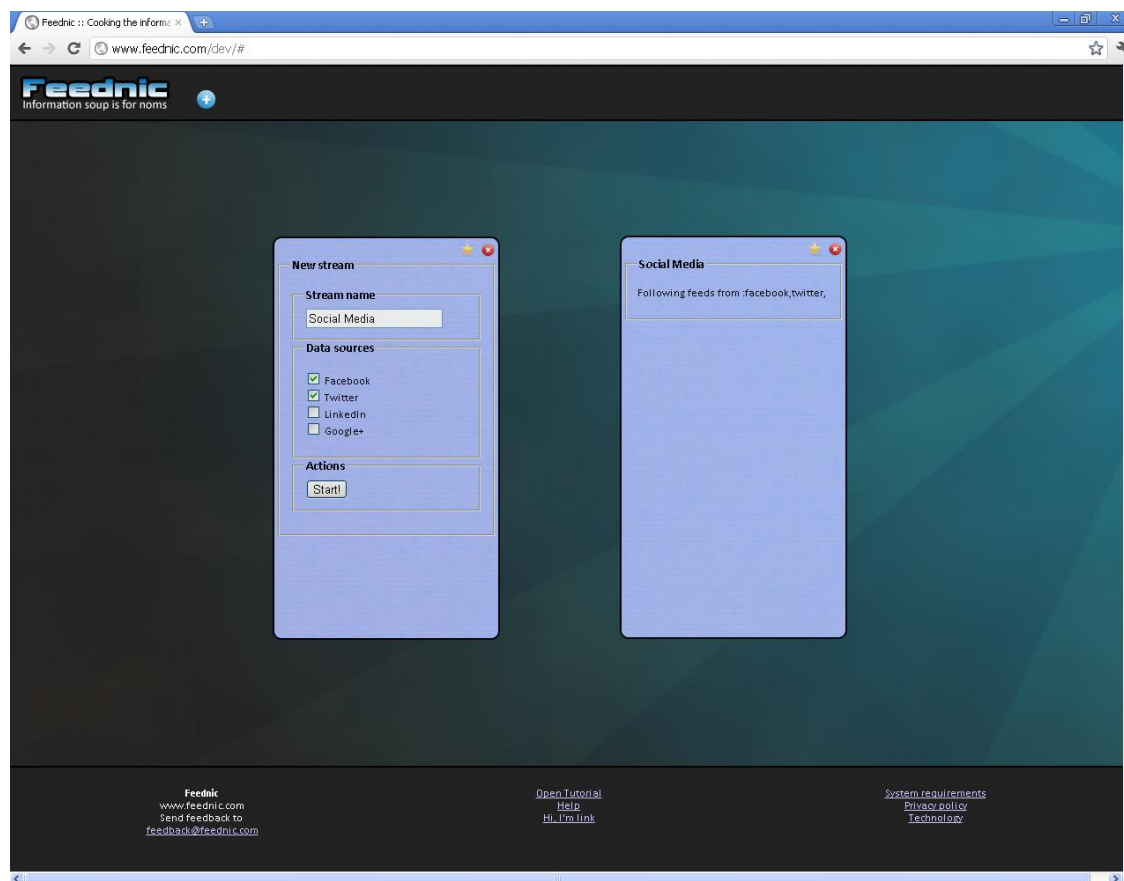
Feednic :: Cooking the informa ×

www.feednic.com/dev/#

Feednic
Information soup is for noms

New stream

Stream name

Social Media

Data sources

Facebook
Twitter
LinkedIn
Google+

Actions

Start!

Social Media

Following feeds from :facebook,twitter,

Feednic
www.feednic.com
Send feedback to
feedback@feednic.com

Open Tutorial
Help
Hi, I'm link

System requirements
Privacy policy
Technology